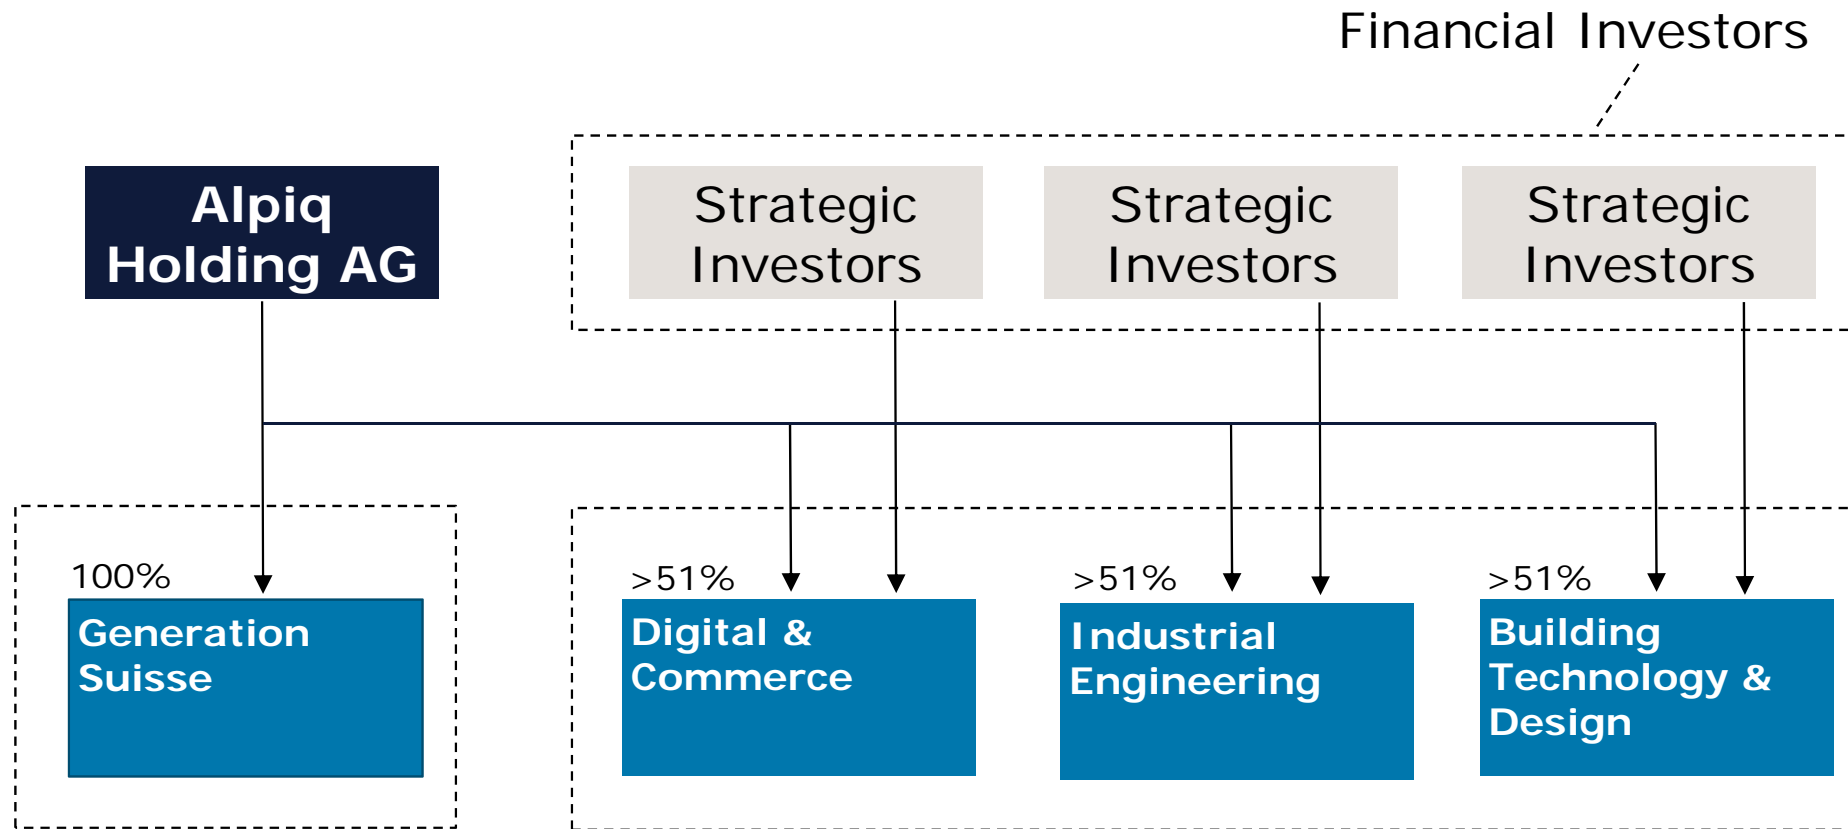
Financial Investors

Alpiq Holding AG

Strategic Investors

Strategic Investors

Strategic Investors

100%

Generation Suisse

>51%

Digital & Commerce

>51%

Industrial Engineering

>51%

Building Technology & Design